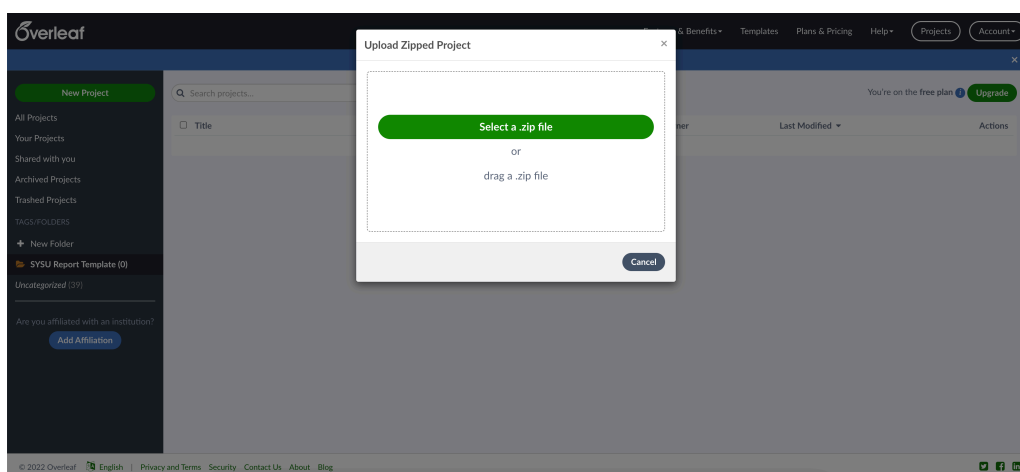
Overleaf

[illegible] & Benefits▾ Templates Plans & Pricing Help▾ Projects Account▾

×

New Project

All Projects

Your Projects

Shared with you

Archived Projects

Trashed Projects

TAGS/FOLDERS

+ New Folder

SYSU Report Template (0)

Uncategorized (39)

Are you affiliated with an institution?

Add Affiliation

Search projects...

Title

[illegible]ner

Last Modified ▾

Actions

You're on the free plan

Upgrade

Upload Zipped Project

×

Select a .zip file

or

drag a .zip file

Cancel

© 2022 Overleaf English | Privacy and Terms Security Contact Us About Blog